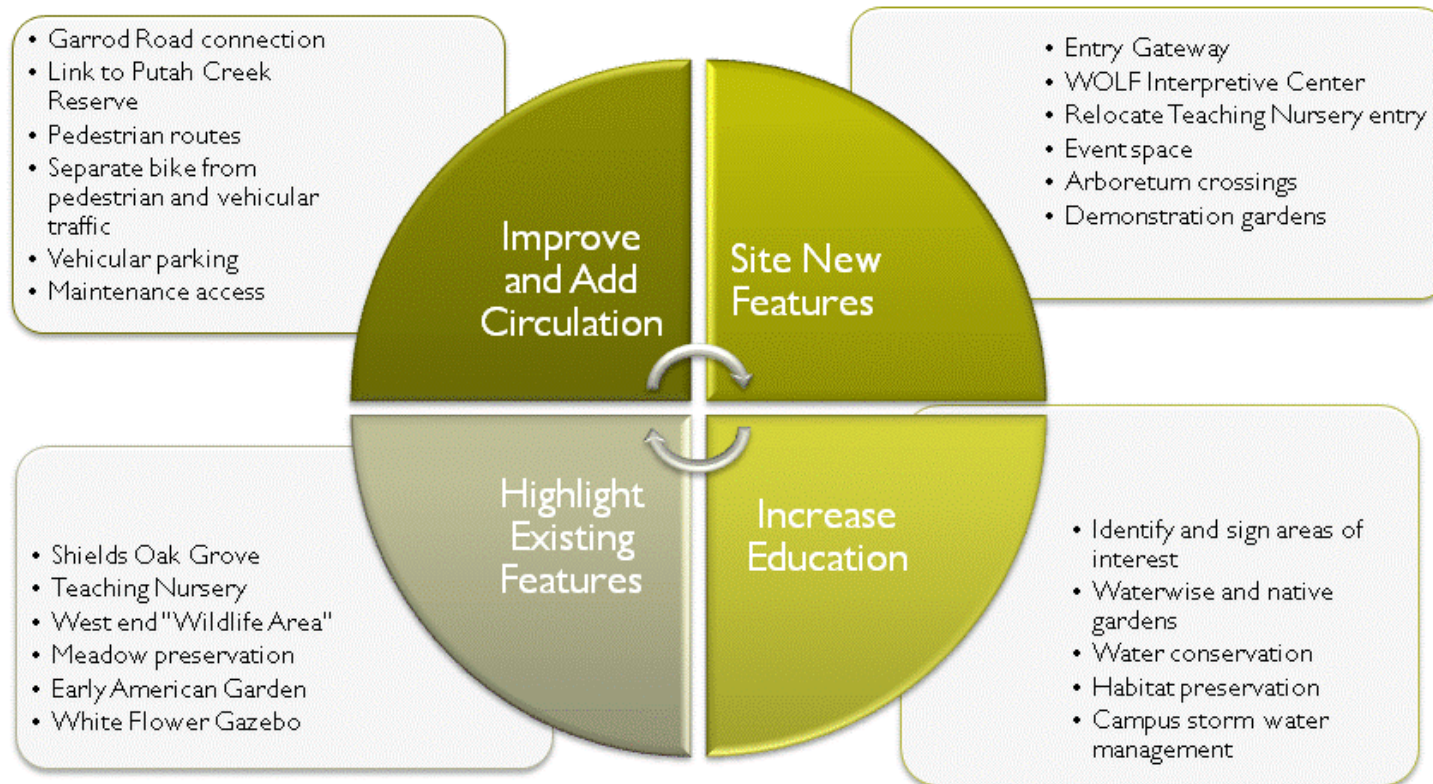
- Garrod Road connection
- Link to Putah Creek Reserve
- Pedestrian routes
- Separate bike from pedestrian and vehicular traffic
- Vehicular parking
- Maintenance access

Improve and Add Circulation

Site New Features

- Entry Gateway
- WOLF Interpretive Center
- Relocate Teaching Nursery entry
- Event space
- Arboretum crossings
- Demonstration gardens

Highlight Existing Features

- Shields Oak Grove
- Teaching Nursery
- West end "Wildlife Area"
- Meadow preservation
- Early American Garden
- White Flower Gazebo

Increase Education

- Identify and sign areas of interest
- Waterwise and native gardens
- Water conservation
- Habitat preservation
- Campus storm water management